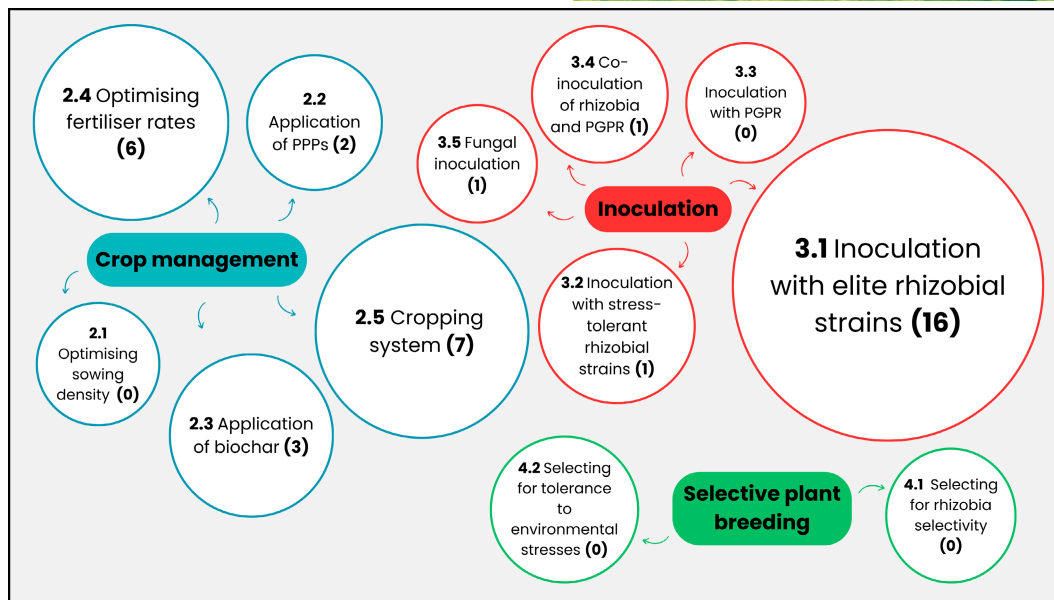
**2.4** Optimising fertiliser rates **(6)**

**2.2** Application of PPPs **(2)**

**Crop management**

**2.1** Optimising sowing density **(0)**

**2.3** Application of biochar **(3)**

**2.5** Cropping system **(7)**

**3.4** Co-inoculation of rhizobia and PGPR **(1)**

**3.3** Inoculation with PGPR **(0)**

**3.5** Fungal inoculation **(1)**

**Inoculation**

**3.1** Inoculation with elite rhizobial strains **(16)**

**3.2** Inoculation with stress-tolerant rhizobial strains **(1)**

**4.2** Selecting for tolerance to environmental stresses **(0)**

**Selective plant breeding**

**4.1** Selecting for rhizobia selectivity **(0)**